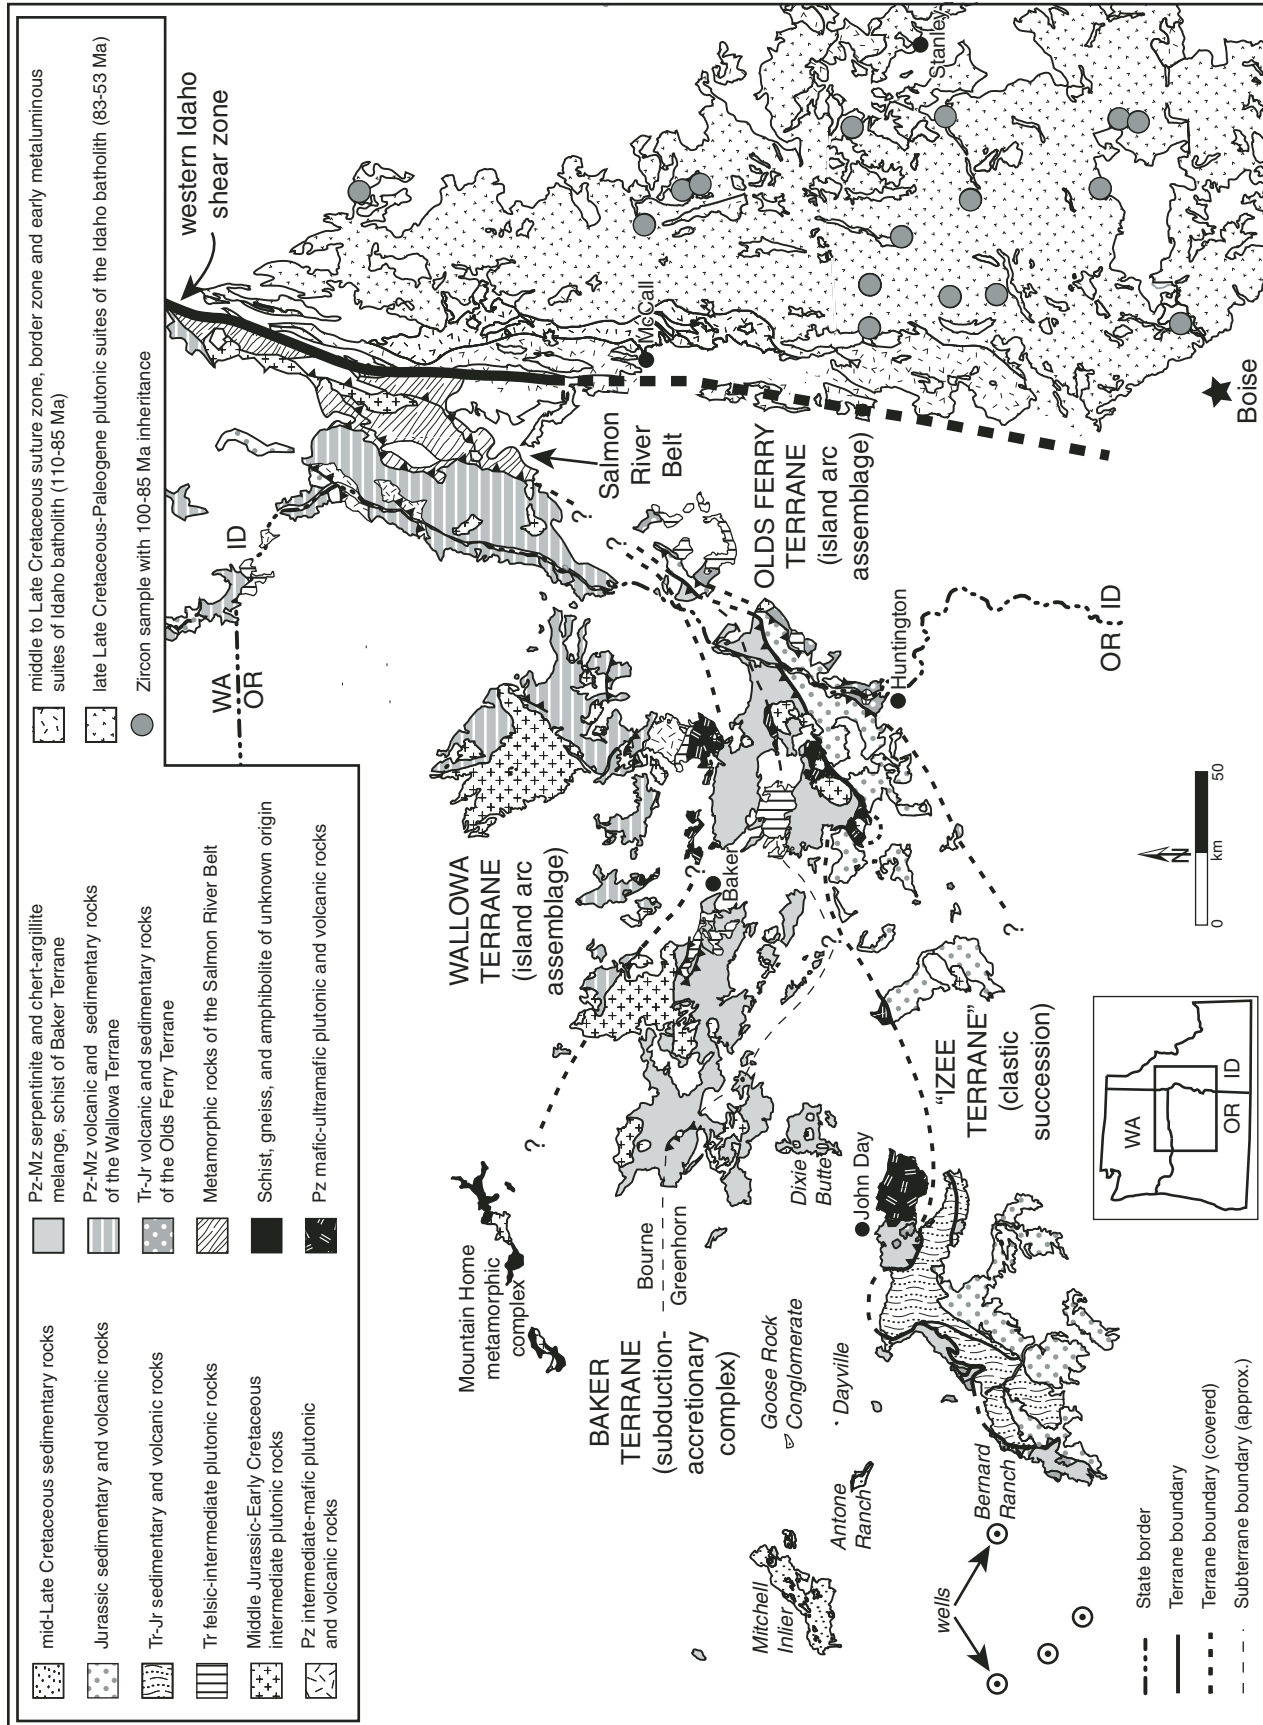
mid-Late Cretaceous sedimentary rocks
Jurassic sedimentary and volcanic rocks
Tr-Jr sedimentary and volcanic rocks
Tr felsic-intermediate plutonic rocks
Middle Jurassic-Early Cretaceous intermediate plutonic rocks
Pz intermediate-mafic plutonic and volcanic rocks

Pz-Mz serpentinite and chert-argillite melange, schist of Baker Terrane
Pz-Mz volcanic and sedimentary rocks of the Wallowa Terrane
Tr-Jr volcanic and sedimentary rocks of the Olds Ferry Terrane
Metamorphic rocks of the Salmon River Belt
Schist, gneiss, and amphibolite of unknown origin
Pz mafic-ultramafic plutonic and volcanic rocks

middle to Late Cretaceous suture zone, border zone and early metaluminous suites of Idaho batholith (110-85 Ma)
late Late Cretaceous-Paleogene plutonic suites of the Idaho batholith (83-53 Ma)
Zircon sample with 100-85 Ma inheritance

western Idaho shear zone

Stanley
McCall
Boise
Salmon River Belt
OLDS FERRY TERRANE (island arc assemblage)
WA
OR
ID
OR
ID
Huntington
WALLOWA TERRANE (island arc assemblage)
Baker
N
0
km
50
Mountain Home metamorphic complex
BAKER TERRANE (subduction-accretionary complex)
Bourne
Greenhorn
Dixie Butte
John Day
"IZEE TERRANE" (clastic succession)
WA
OR
ID
Goose Rock Conglomerate
Dayville
Antone Ranch
Bernard Ranch
Mitchell Inlier
wells
?
?
?
?
?

State border
Terrane boundary
Terrane boundary (covered)
Subterrane boundary (approx.)